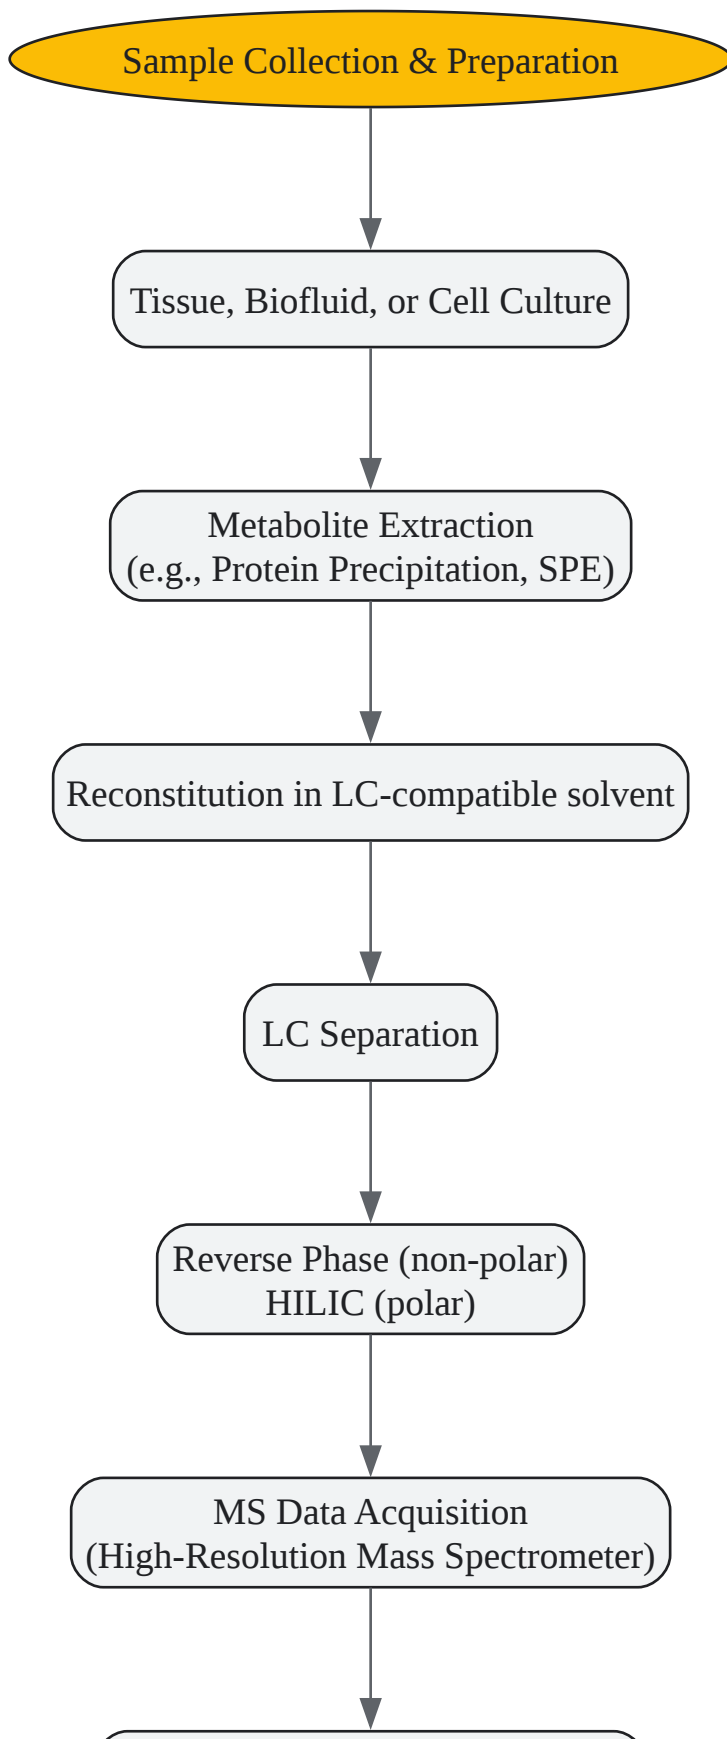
Sample Collection & Preparation

Tissue, Biofluid, or Cell Culture

Metabolite Extraction
(e.g., Protein Precipitation, SPE)

Reconstitution in LC-compatible solvent

LC Separation

Reverse Phase (non-polar)
HILIC (polar)

MS Data Acquisition
(High-Resolution Mass Spectrometer)